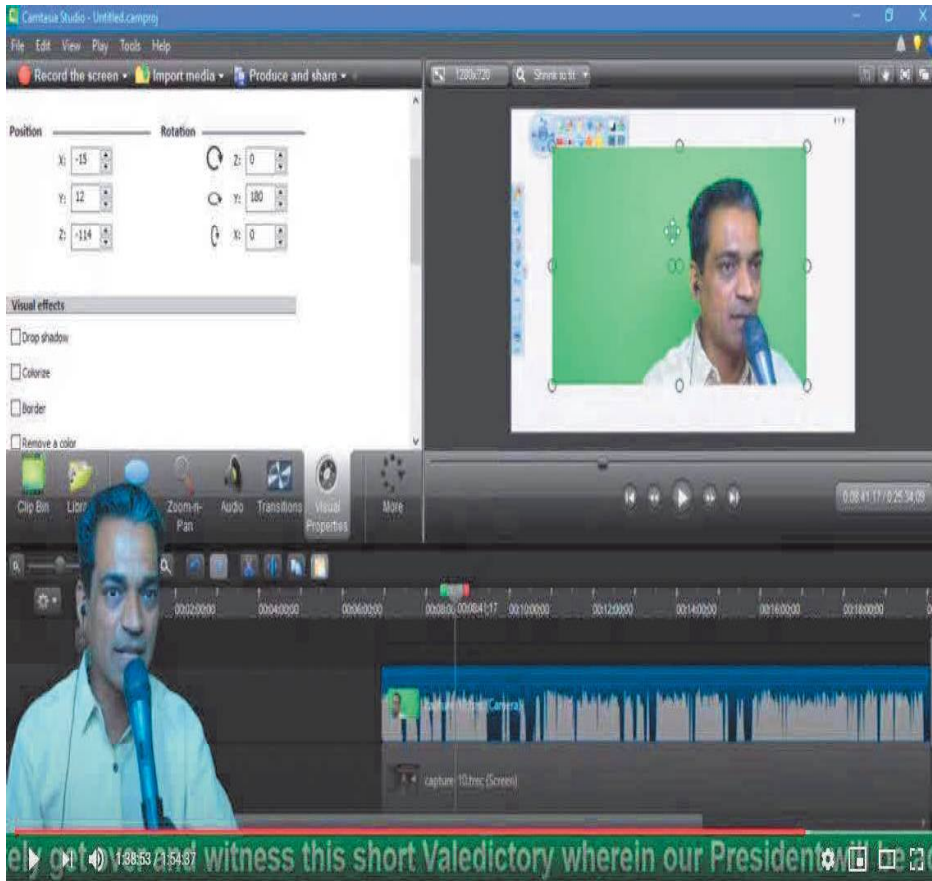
Camtasia Studio - Untitled.camproj

File Edit View Play Tools Help

Record the screen Import media Produce and share

1280x720 Shrink to fit

Position

Rotation

X: -15

Y: 12

Z: -114

Z: 0

Y: 180

X: 0

Visual effects

Drop shadow

Colorize

Border

Remove a color

Clip Bin Libr Zoom-n-Pan Audio Transitions Visual Properties More

0:08:41:17 / 0:25:34:09

00:02:00:00 00:04:00:00 00:06:00:00 00:08:0 00:08:41;17 00:10:00:00 00:12:00:00 00:14:00:00 00:16:00:00 00:18:00:00

capture (Camera)

capture 10.trec (Screen)

1:38:53 / 1:54:37

ely get over and witness this short Valedictory wherein our President will be